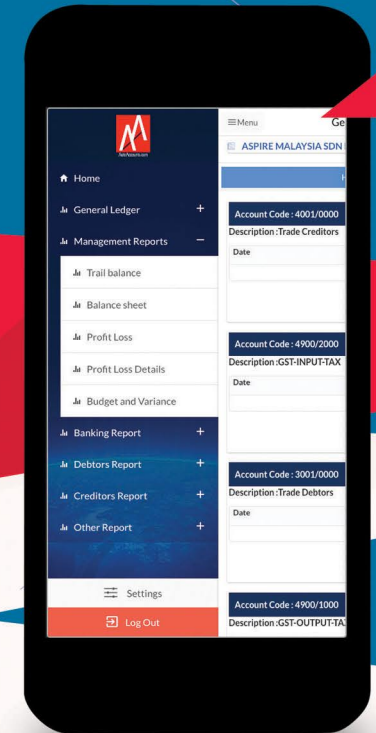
Home

General Ledger +

Management Reports −

Trail balance

Balance sheet

Profit Loss

Profit Loss Details

Budget and Variance

Banking Report +

Debtors Report +

Creditors Report +

Other Report +

Settings

Log Out

≡Menu

Ge

ASPIRE MALAYSIA SDN

Account Code : 4001/0000

Description :Trade Creditors

Date

Account Code : 4900/2000

Description :GST-INPUT-TAX

Date

Account Code : 3001/0000

Description :Trade Debtors

Date

Account Code : 4900/1000

Description :GST-OUTPUT-TA